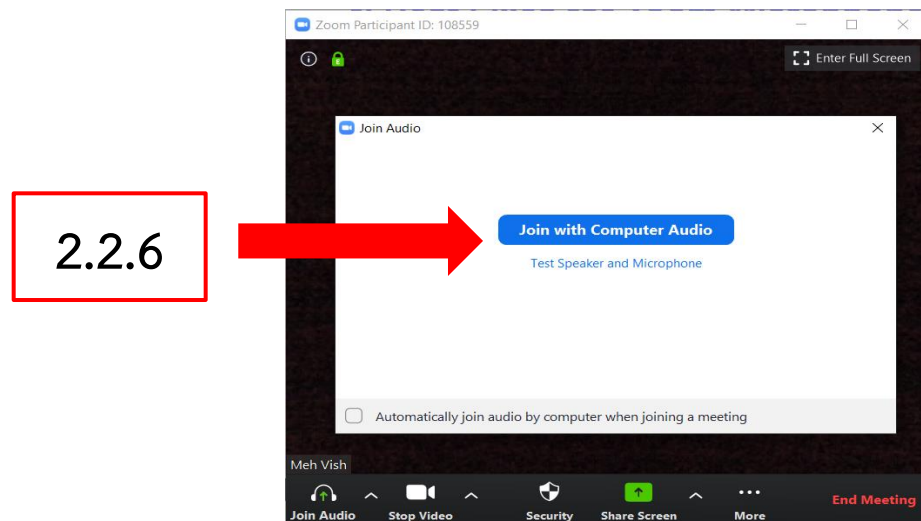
2.2.6

Zoom Participant ID: 108559

Enter Full Screen

Join Audio

Join with Computer Audio

Test Speaker and Microphone

Automatically join audio by computer when joining a meeting

Meh Vish

Join Audio

Stop Video

Security

Share Screen

More

End Meeting